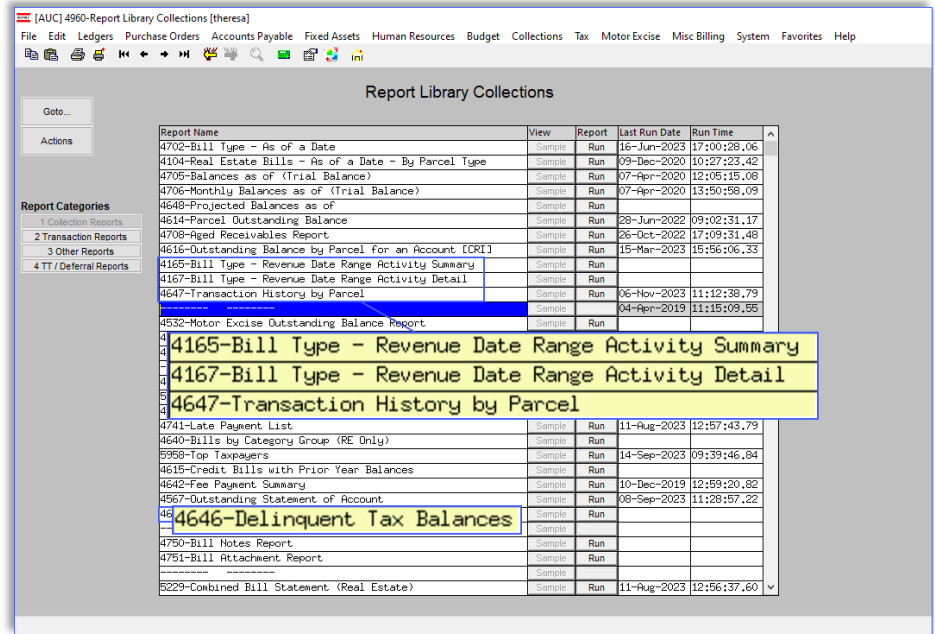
[AUC] 4960-Report Library Collections [theresa]

File Edit Ledgers Purchase Orders Accounts Payable Fixed Assets Human Resources Budget Collections Tax Motor Excise Misc Billing System Favorites Help

Goto...

Actions

Report Categories
1 Collection Reports
2 Transaction Reports
3 Other Reports
4 TT / Deferral Reports

Report Library Collections

| Report Name | View | Report | Last Run Date | Run Time |
|---|---|---|---|---|
| 4702-Bill Type - As of a Date | Sample | Run | 16-Jun-2023 | 17:00:28.06 |
| 4104-Real Estate Bills - As of a Date - By Parcel Type | Sample | Run | 09-Dec-2020 | 10:27:23.42 |
| 4705-Balances as of (Trial Balance) | Sample | Run | 07-Apr-2020 | 12:05:15.08 |
| 4706-Monthly Balances as of (Trial Balance) | Sample | Run | 07-Apr-2020 | 13:50:58.09 |
| 4648-Projected Balances as of | Sample | Run | | |
| 4614-Parcel Outstanding Balance | Sample | Run | 28-Jun-2022 | 09:02:31.17 |
| 4708-Aged Receivables Report | Sample | Run | 26-Oct-2022 | 17:09:31.48 |
| 4616-Outstanding Balance by Parcel for an Account [CRI] | Sample | Run | 15-Mar-2023 | 15:56:06.33 |
| 4165-Bill Type - Revenue Date Range Activity Summary | Sample | Run | | |
| 4167-Bill Type - Revenue Date Range Activity Detail | Sample | Run | | |
| 4647-Transaction History by Parcel | Sample | Run | 06-Nov-2023 | 11:12:38.79 |
| -------- -------- | Sample | | 04-Apr-2019 | 11:15:09.55 |
| 4532-Motor Excise Outstanding Balance Report | Sample | Run | | |
| 4741-Late Payment List | Sample | Run | 11-Aug-2023 | 12:57:43.79 |
| 4640-Bills by Category Group (RE Only) | Sample | Run | | |
| 5958-Top Taxpayers | Sample | Run | 14-Sep-2023 | 09:39:46.84 |
| 4615-Credit Bills with Prior Year Balances | Sample | Run | | |
| 4642-Fee Payment Summary | Sample | Run | 10-Dec-2019 | 12:59:20.82 |
| 4567-Outstanding Statement of Account | Sample | Run | 08-Sep-2023 | 11:28:57.22 |
| 46 | Sample | Run | | |
| | Sample | | | |
| 4750-Bill Notes Report | Sample | Run | | |
| 4751-Bill Attachment Report | Sample | Run | | |
| -------- -------- | Sample | | | |
| 5229-Combined Bill Statement (Real Estate) | Sample | Run | 11-Aug-2023 | 12:56:37.60 |

4165-Bill Type - Revenue Date Range Activity Summary
4167-Bill Type - Revenue Date Range Activity Detail
4647-Transaction History by Parcel

4646-Delinquent Tax Balances